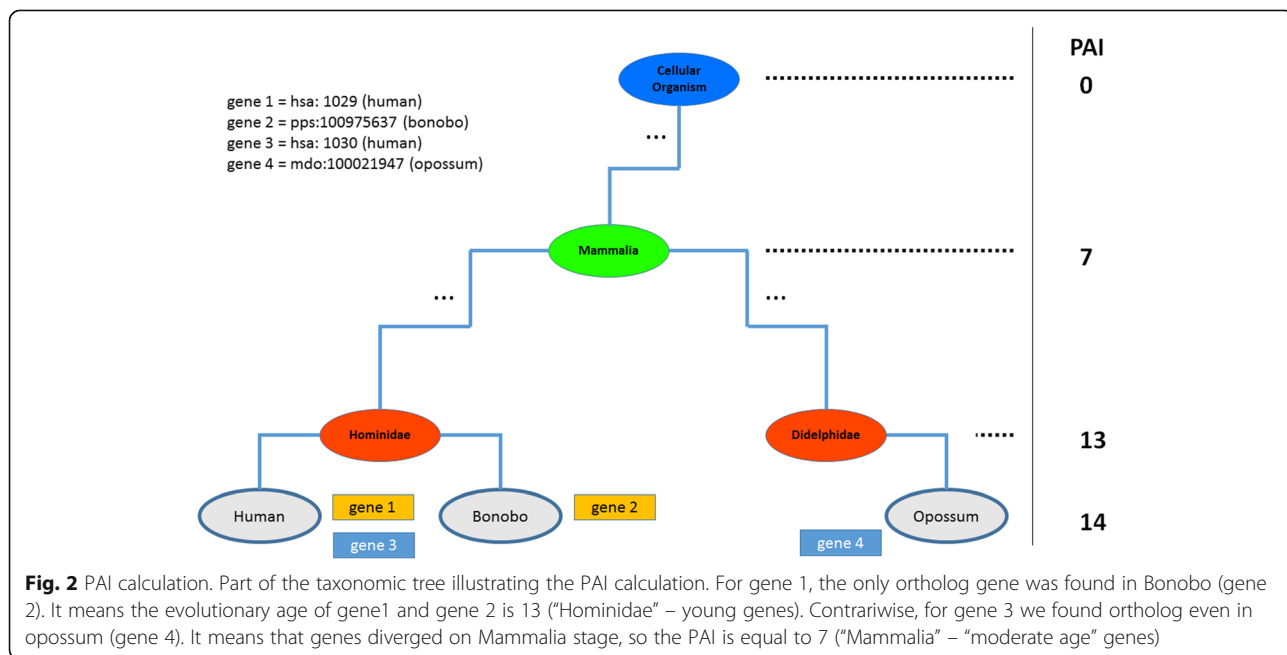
gene 1 = hsa: 1029 (human)
gene 2 = pps:100975637 (bonobo)
gene 3 = hsa: 1030 (human)
gene 4 = mdo:100021947 (opossum)

Cellular Organism

...

Mammalia

...

...

Hominidae

Didelphidae

Human

gene 1

gene 3

Bonobo

gene 2

Opossum

gene 4

PAI

0

7

13

14

**Fig. 2** PAI calculation. Part of the taxonomic tree illustrating the PAI calculation. For gene 1, the only ortholog gene was found in Bonobo (gene 2). It means the evolutionary age of gene1 and gene 2 is 13 ("Hominidae" – young genes). Contrariwise, for gene 3 we found ortholog even in opossum (gene 4). It means that genes diverged on Mammalia stage, so the PAI is equal to 7 ("Mammalia" – "moderate age" genes)